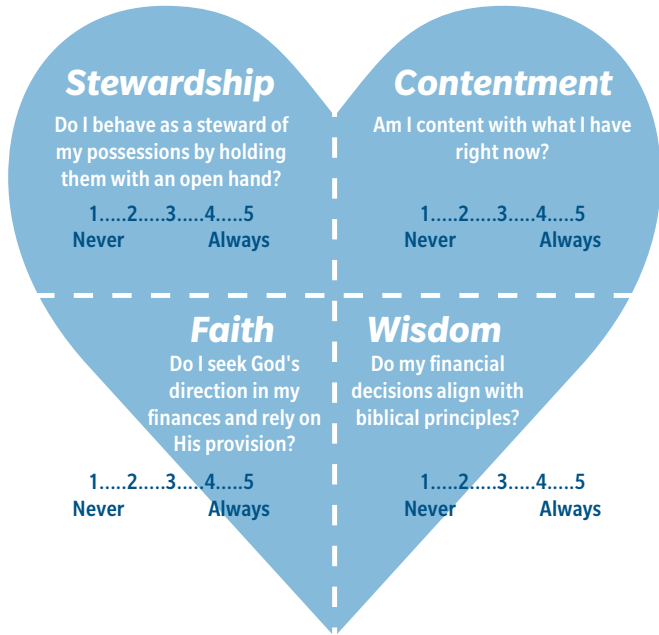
Stewardship
Do I behave as a steward of my possessions by holding them with an open hand?
1.....2.....3.....4.....5
Never Always

Contentment
Am I content with what I have right now?
1.....2.....3.....4.....5
Never Always

Faith
Do I seek God's direction in my finances and rely on His provision?
1.....2.....3.....4.....5
Never Always

Wisdom
Do my financial decisions align with biblical principles?
1.....2.....3.....4.....5
Never Always